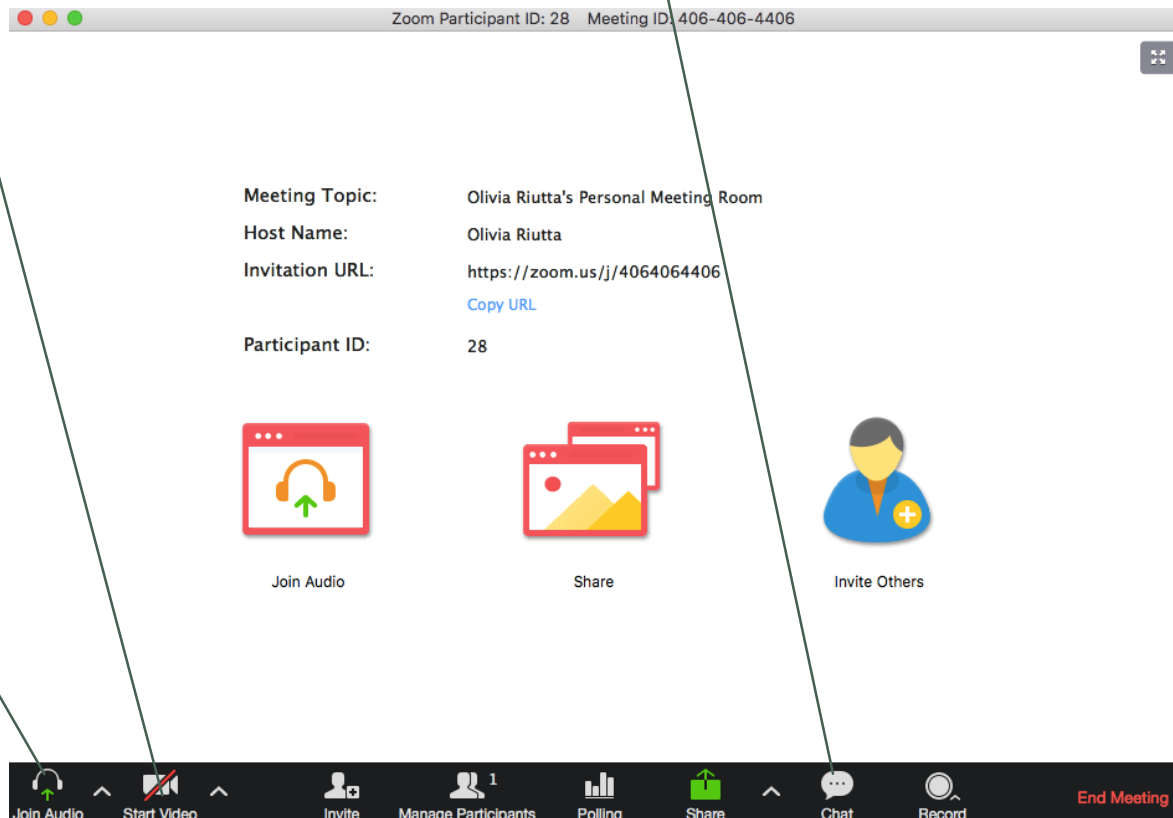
Zoom Participant ID: 28 Meeting ID: 406-406-4406

| Meeting Topic: | Olivia Riutta's Personal Meeting Room |
|---|---|
| Host Name: | Olivia Riutta |
| Invitation URL: | https://zoom.us/j/4064064406 |
| | Copy URL |
| Participant ID: | 28 |

Join Audio

Share

Invite Others

Join Audio Start Video Invite Manage Participants 1 Polling Share Chat Record End Meeting